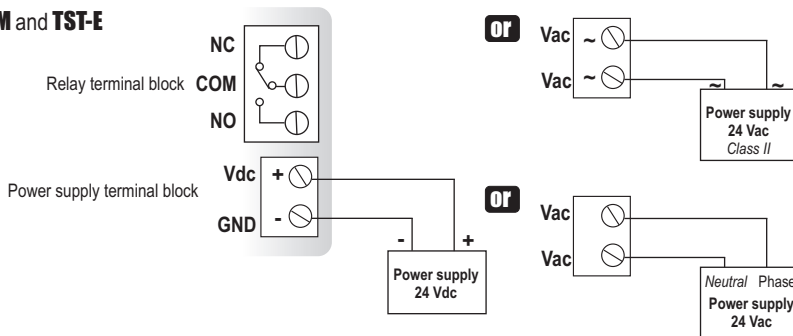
M and TST-E

NC
Relay terminal block COM
NO

Vdc +
Power supply terminal block
GND -

- +
Power supply
24 Vdc

or
Vac ~
Vac ~
~ ~
Power supply
24 Vac
Class II

or
Vac
Vac
Neutral Phase
Power supply
24 Vac